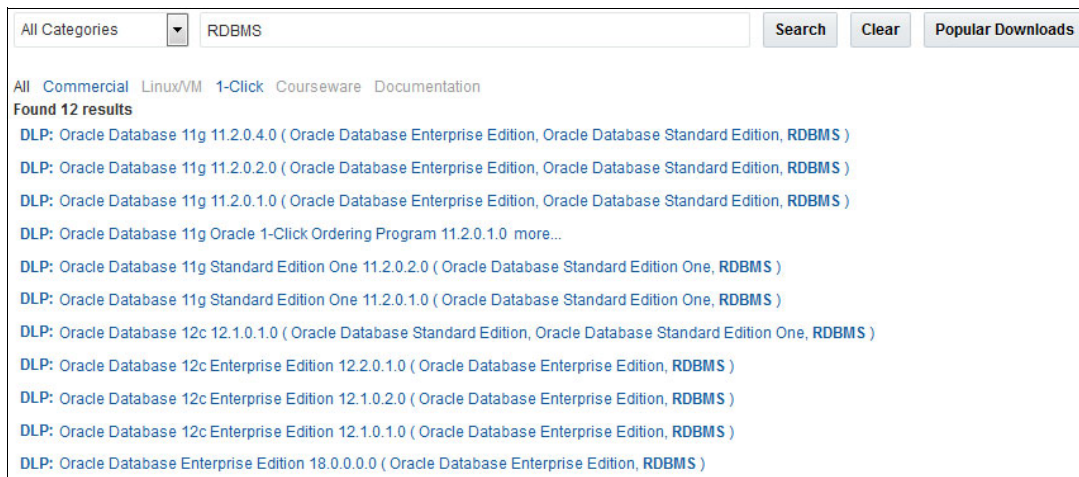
All Categories RDBMS Search Clear Popular Downloads

All Commercial Linux/VM 1-Click Courseware Documentation
Found 12 results

DLP: Oracle Database 11g 11.2.0.4.0 ( Oracle Database Enterprise Edition, Oracle Database Standard Edition, RDBMS )

DLP: Oracle Database 11g 11.2.0.2.0 ( Oracle Database Enterprise Edition, Oracle Database Standard Edition, RDBMS )

DLP: Oracle Database 11g 11.2.0.1.0 ( Oracle Database Enterprise Edition, Oracle Database Standard Edition, RDBMS )

DLP: Oracle Database 11g Oracle 1-Click Ordering Program 11.2.0.1.0 more...

DLP: Oracle Database 11g Standard Edition One 11.2.0.2.0 ( Oracle Database Standard Edition One, RDBMS )

DLP: Oracle Database 11g Standard Edition One 11.2.0.1.0 ( Oracle Database Standard Edition One, RDBMS )

DLP: Oracle Database 12c 12.1.0.1.0 ( Oracle Database Standard Edition, Oracle Database Standard Edition One, RDBMS )

DLP: Oracle Database 12c Enterprise Edition 12.2.0.1.0 ( Oracle Database Enterprise Edition, RDBMS )

DLP: Oracle Database 12c Enterprise Edition 12.1.0.2.0 ( Oracle Database Enterprise Edition, RDBMS )

DLP: Oracle Database 12c Enterprise Edition 12.1.0.1.0 ( Oracle Database Enterprise Edition, RDBMS )

DLP: Oracle Database Enterprise Edition 18.0.0.0.0 ( Oracle Database Enterprise Edition, RDBMS )